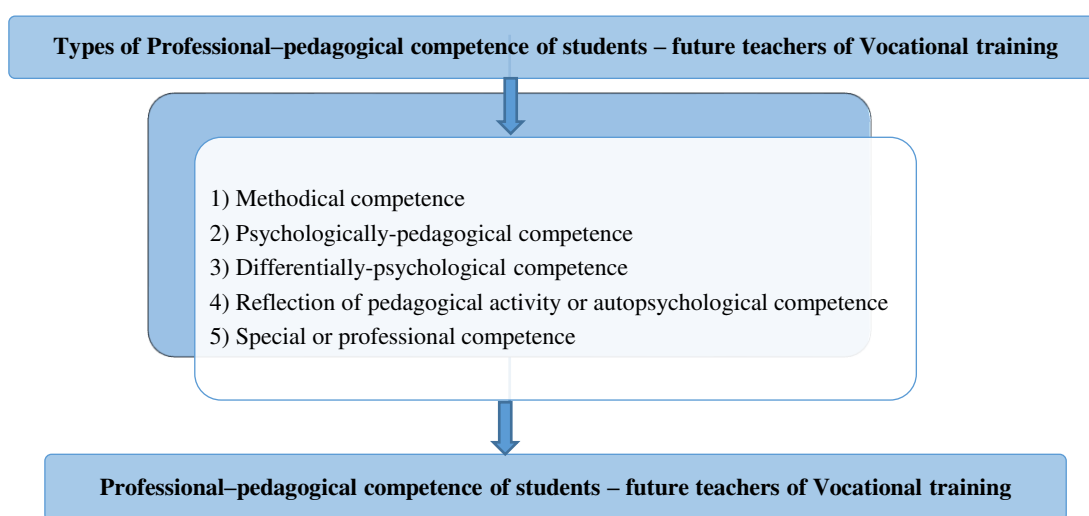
Types of Professional–pedagogical competence of students – future teachers of Vocational training

1) Methodical competence
2) Psychologically-pedagogical competence
3) Differentially-psychological competence
4) Reflection of pedagogical activity or autopsychological competence
5) Special or professional competence

Professional–pedagogical competence of students – future teachers of Vocational training